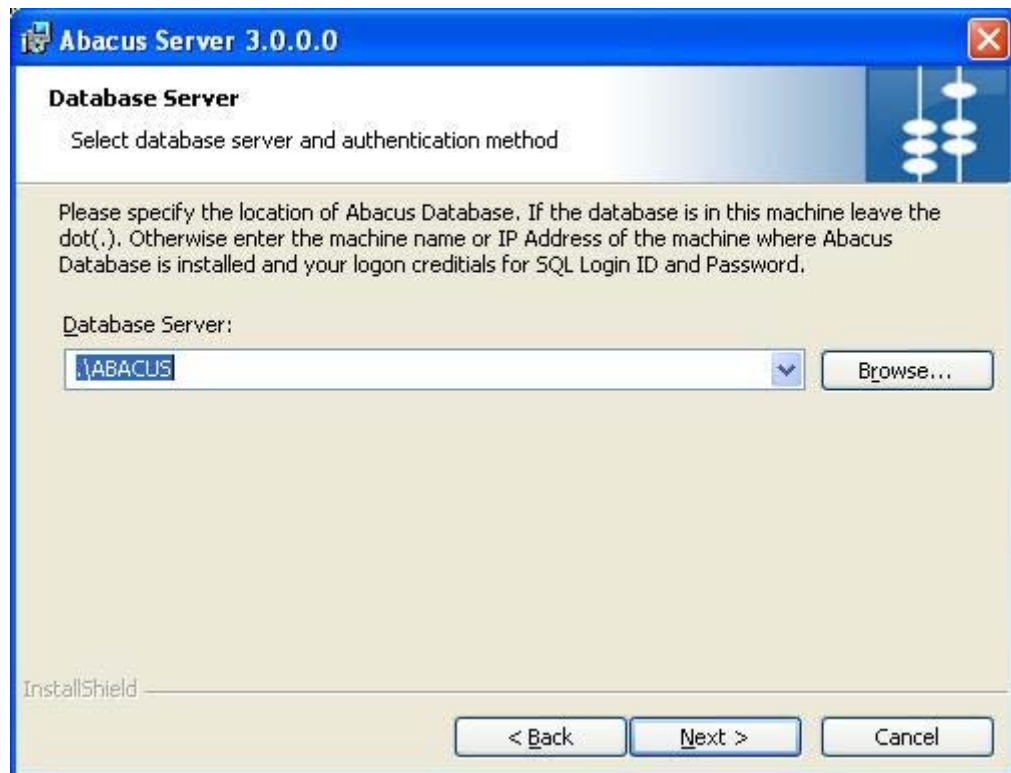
Abacus Server 3.0.0.0

Database Server

Select database server and authentication method

Please specify the location of Abacus Database. If the database is in this machine leave the dot(.). Otherwise enter the machine name or IP Address of the machine where Abacus Database is installed and your logon creditials for SQL Login ID and Password.

Database Server:

.\ABACUS

Browse...

InstallShield

< Back

Next >

Cancel